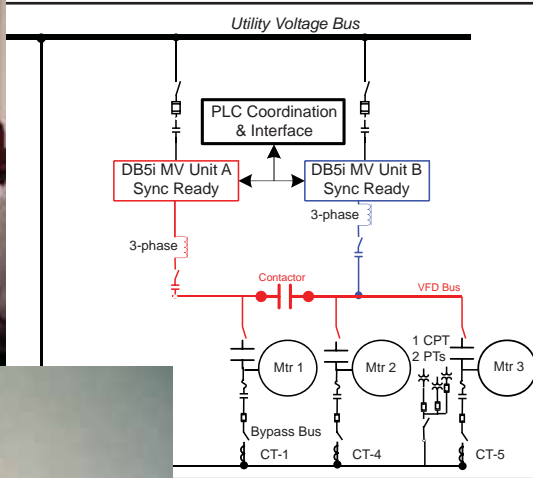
Utility Voltage Bus

PLC Coordination & Interface

DB5i MV Unit A Sync Ready

DB5i MV Unit B Sync Ready

3-phase

3-phase

Contactor

VFD Bus

1 CPT
2 PTs

Mtr 1

Mtr 2

Mtr 3

Bypass Bus

CT-1

CT-4

CT-5